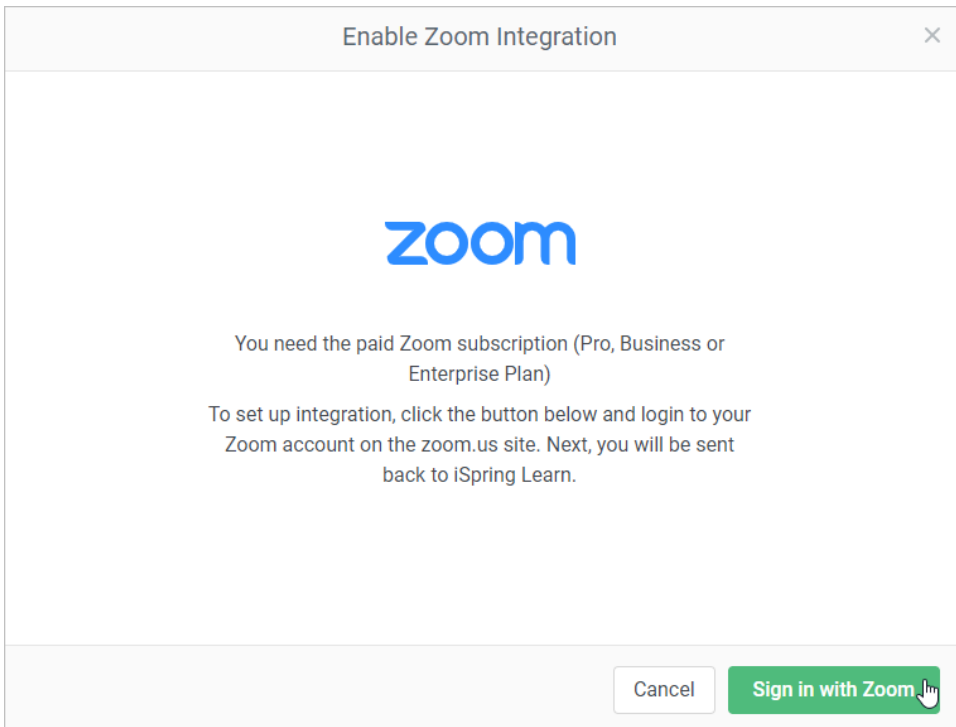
Enable Zoom Integration

×

zoom

You need the paid Zoom subscription (Pro, Business or Enterprise Plan)

To set up integration, click the button below and login to your Zoom account on the zoom.us site. Next, you will be sent back to iSpring Learn.

Cancel

Sign in with Zoom